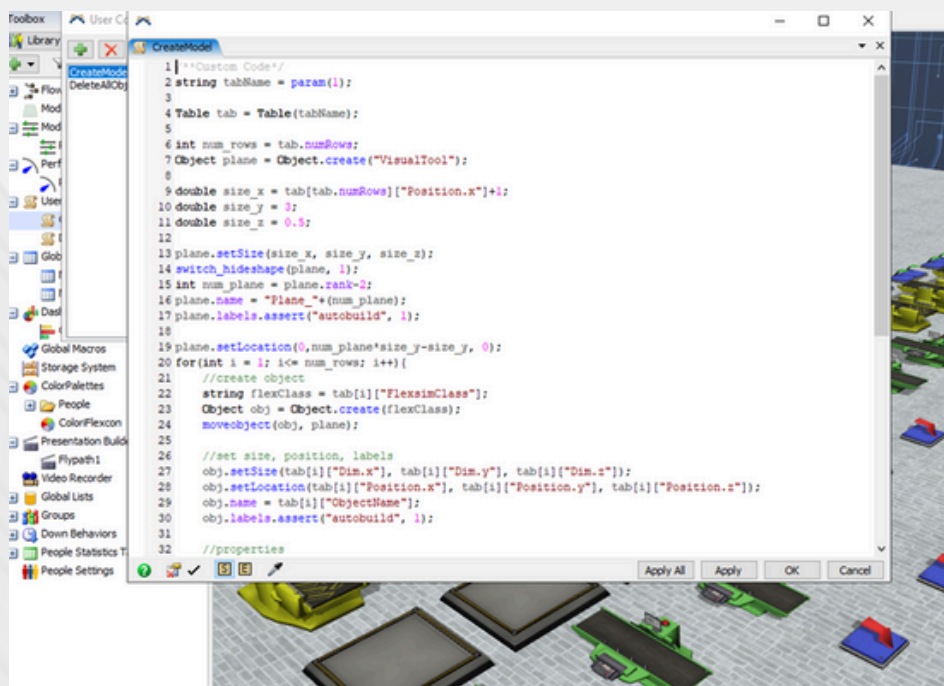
Toolbox
User Co
Library
CreateModel
DeleteAllObj
Flow
Mod
Mod
Perf
User
Glob
Dash
Global Macros
Storage System
ColorPalettes
People
ColorFlexcon
Presentation Builde
Flypath1
Video Recorder
Global Lists
Groups
Down Behaviors
People Statistics T
People Settings

CreateModel

1 /**Custom Code*/
2 string tabName = param(1);
3
4 Table tab = Table(tabName);
5
6 int num_rows = tab.numRows;
7 Object plane = Object.create("VisualTool");
8
9 double size_x = tab[tab.numRows]["Position.x"]+1;
10 double size_y = 3;
11 double size_z = 0.5;
12
13 plane.setSize(size_x, size_y, size_z);
14 switch_hideshape(plane, 1);
15 int num_plane = plane.rank-2;
16 plane.name = "Plane_"+(num_plane);
17 plane.labels.assert("autobuild", 1);
18
19 plane.setLocation(0,num_plane*size_y-size_y, 0);
20 for(int i = 1; i<= num_rows; i++){
21 //create object
22 string flexClass = tab[i]["FlexsimClass"];
23 Object obj = Object.create(flexClass);
24 moveobject(obj, plane);
25
26 //set size, position, labels
27 obj.setSize(tab[i]["Dim.x"], tab[i]["Dim.y"], tab[i]["Dim.z"]);
28 obj.setLocation(tab[i]["Position.x"], tab[i]["Position.y"], tab[i]["Position.z"]);
29 obj.name = tab[i]["ObjectName"];
30 obj.labels.assert("autobuild", 1);
31
32 //properties

S E
Apply All
Apply
OK
Cancel